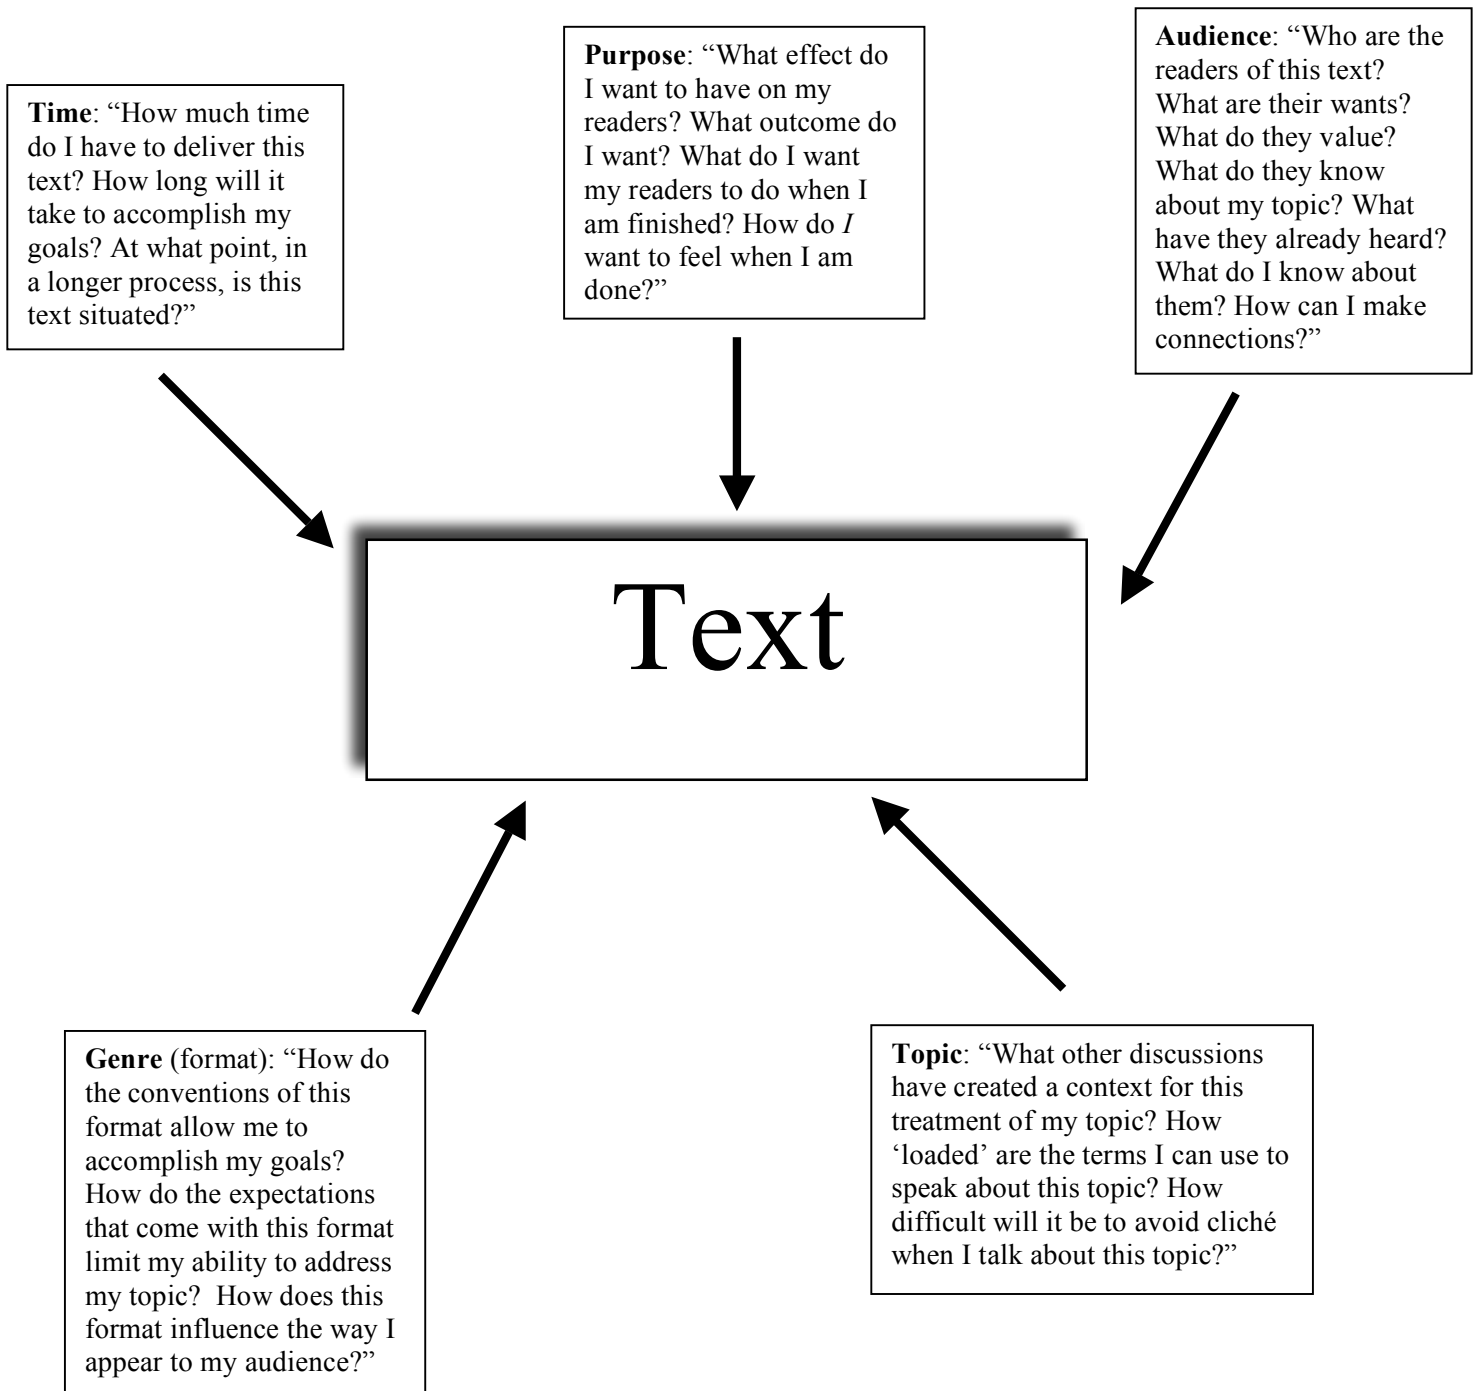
**Time**: "How much time do I have to deliver this text? How long will it take to accomplish my goals? At what point, in a longer process, is this text situated?"

**Purpose**: "What effect do I want to have on my readers? What outcome do I want? What do I want my readers to do when I am finished? How do *I* want to feel when I am done?"

**Audience**: "Who are the readers of this text? What are their wants? What do they value? What do they know about my topic? What have they already heard? What do I know about them? How can I make connections?"

Text

**Genre** (format): "How do the conventions of this format allow me to accomplish my goals? How do the expectations that come with this format limit my ability to address my topic? How does this format influence the way I appear to my audience?"

**Topic**: "What other discussions have created a context for this treatment of my topic? How 'loaded' are the terms I can use to speak about this topic? How difficult will it be to avoid cliché when I talk about this topic?"